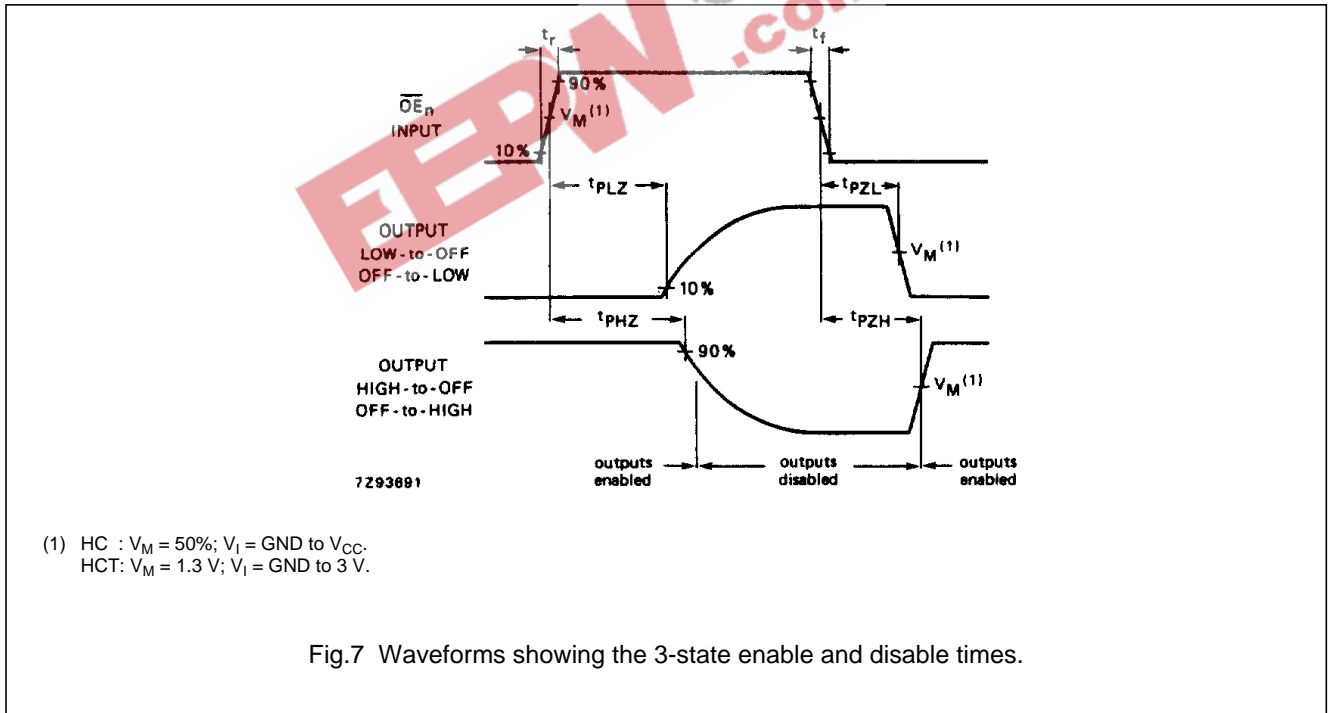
$t_r$

$t_f$

$\overline{OE}_n$ INPUT

90%

$V_M^{(1)}$

10%

$t_{PLZ}$

$t_{PZL}$

OUTPUT LOW-to-OFF OFF-to-LOW

$V_M^{(1)}$

10%

$t_{PHZ}$

$t_{PZH}$

OUTPUT HIGH-to-OFF OFF-to-HIGH

90%

$V_M^{(1)}$

outputs enabled

outputs disabled

outputs enabled

7Z93691

FEPN.com

(1) HC : $V_M$ = 50%; $V_I$ = GND to $V_{CC}$.
HCT: $V_M$ = 1.3 V; $V_I$ = GND to 3 V.

Fig.7 Waveforms showing the 3-state enable and disable times.